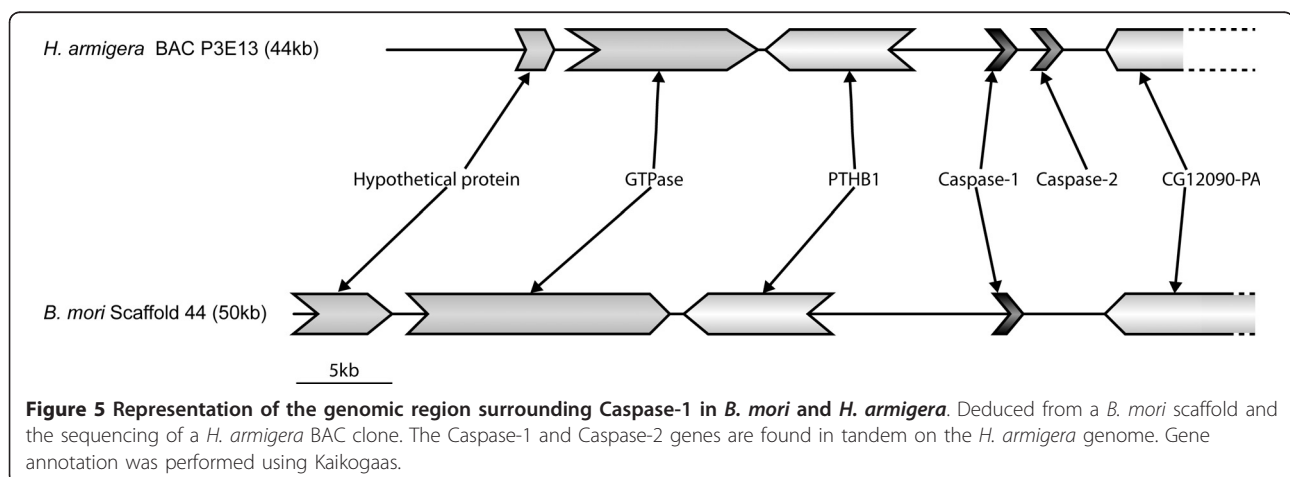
H. armigera BAC P3E13 (44kb)

Hypothetical protein

GTPase

PTHB1

Caspase-1

Caspase-2

CG12090-PA

B. mori Scaffold 44 (50kb)

5kb

**Figure 5 Representation of the genomic region surrounding Caspase-1 in B. mori and H. armigera**. Deduced from a B. mori scaffold and the sequencing of a H. armigera BAC clone. The Caspase-1 and Caspase-2 genes are found in tandem on the H. armigera genome. Gene annotation was performed using Kaikogaas.